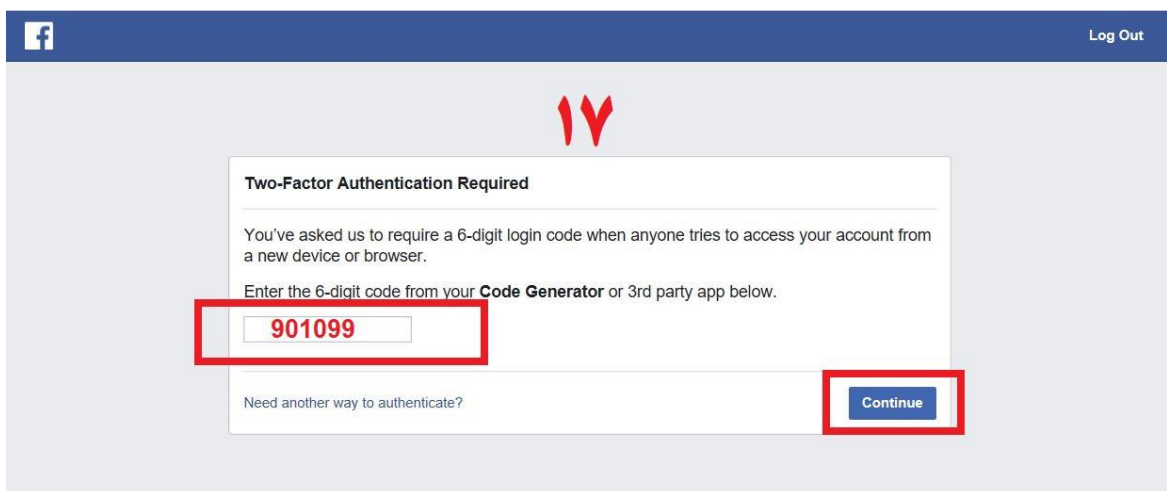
f

Log Out

١٧

Two-Factor Authentication Required

You've asked us to require a 6-digit login code when anyone tries to access your account from a new device or browser.

Enter the 6-digit code from your **Code Generator** or 3rd party app below.

901099

Need another way to authenticate?

Continue